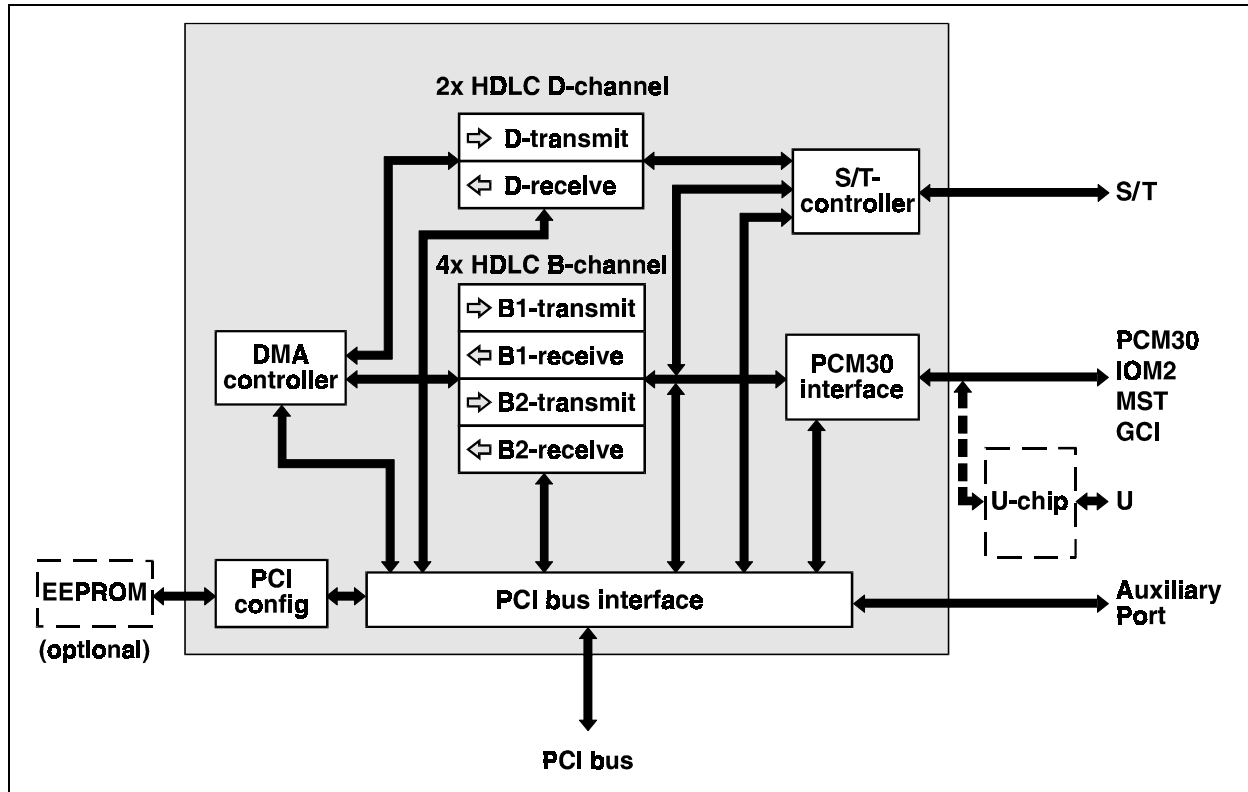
2x HDLC D-channel

D-transmit

D-receive

S/T-controller

S/T

4x HDLC B-channel

B1-transmit

B1-receive

B2-transmit

B2-receive

DMA controller

PCM30 interface

PCM30
IOM2
MST
GCI

U-chip

U

EEPROM

(optional)

PCI config

PCI bus interface

Auxiliary Port

PCI bus